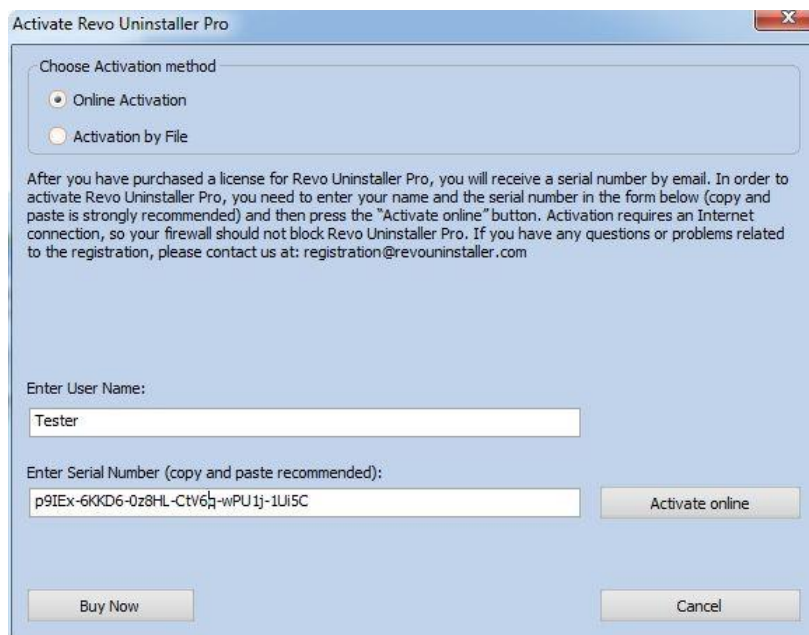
Activate Revo Uninstaller Pro

Choose Activation method

Online Activation

Activation by File

After you have purchased a license for Revo Uninstaller Pro, you will receive a serial number by email. In order to activate Revo Uninstaller Pro, you need to enter your name and the serial number in the form below (copy and paste is strongly recommended) and then press the "Activate online" button. Activation requires an Internet connection, so your firewall should not block Revo Uninstaller Pro. If you have any questions or problems related to the registration, please contact us at: registration@revouninstaller.com

Enter User Name:

Tester

Enter Serial Number (copy and paste recommended):

p9IEx-6KKD6-0z8HL-CtV6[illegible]-wPU1j-1Ui5C

Activate online

Buy Now

Cancel